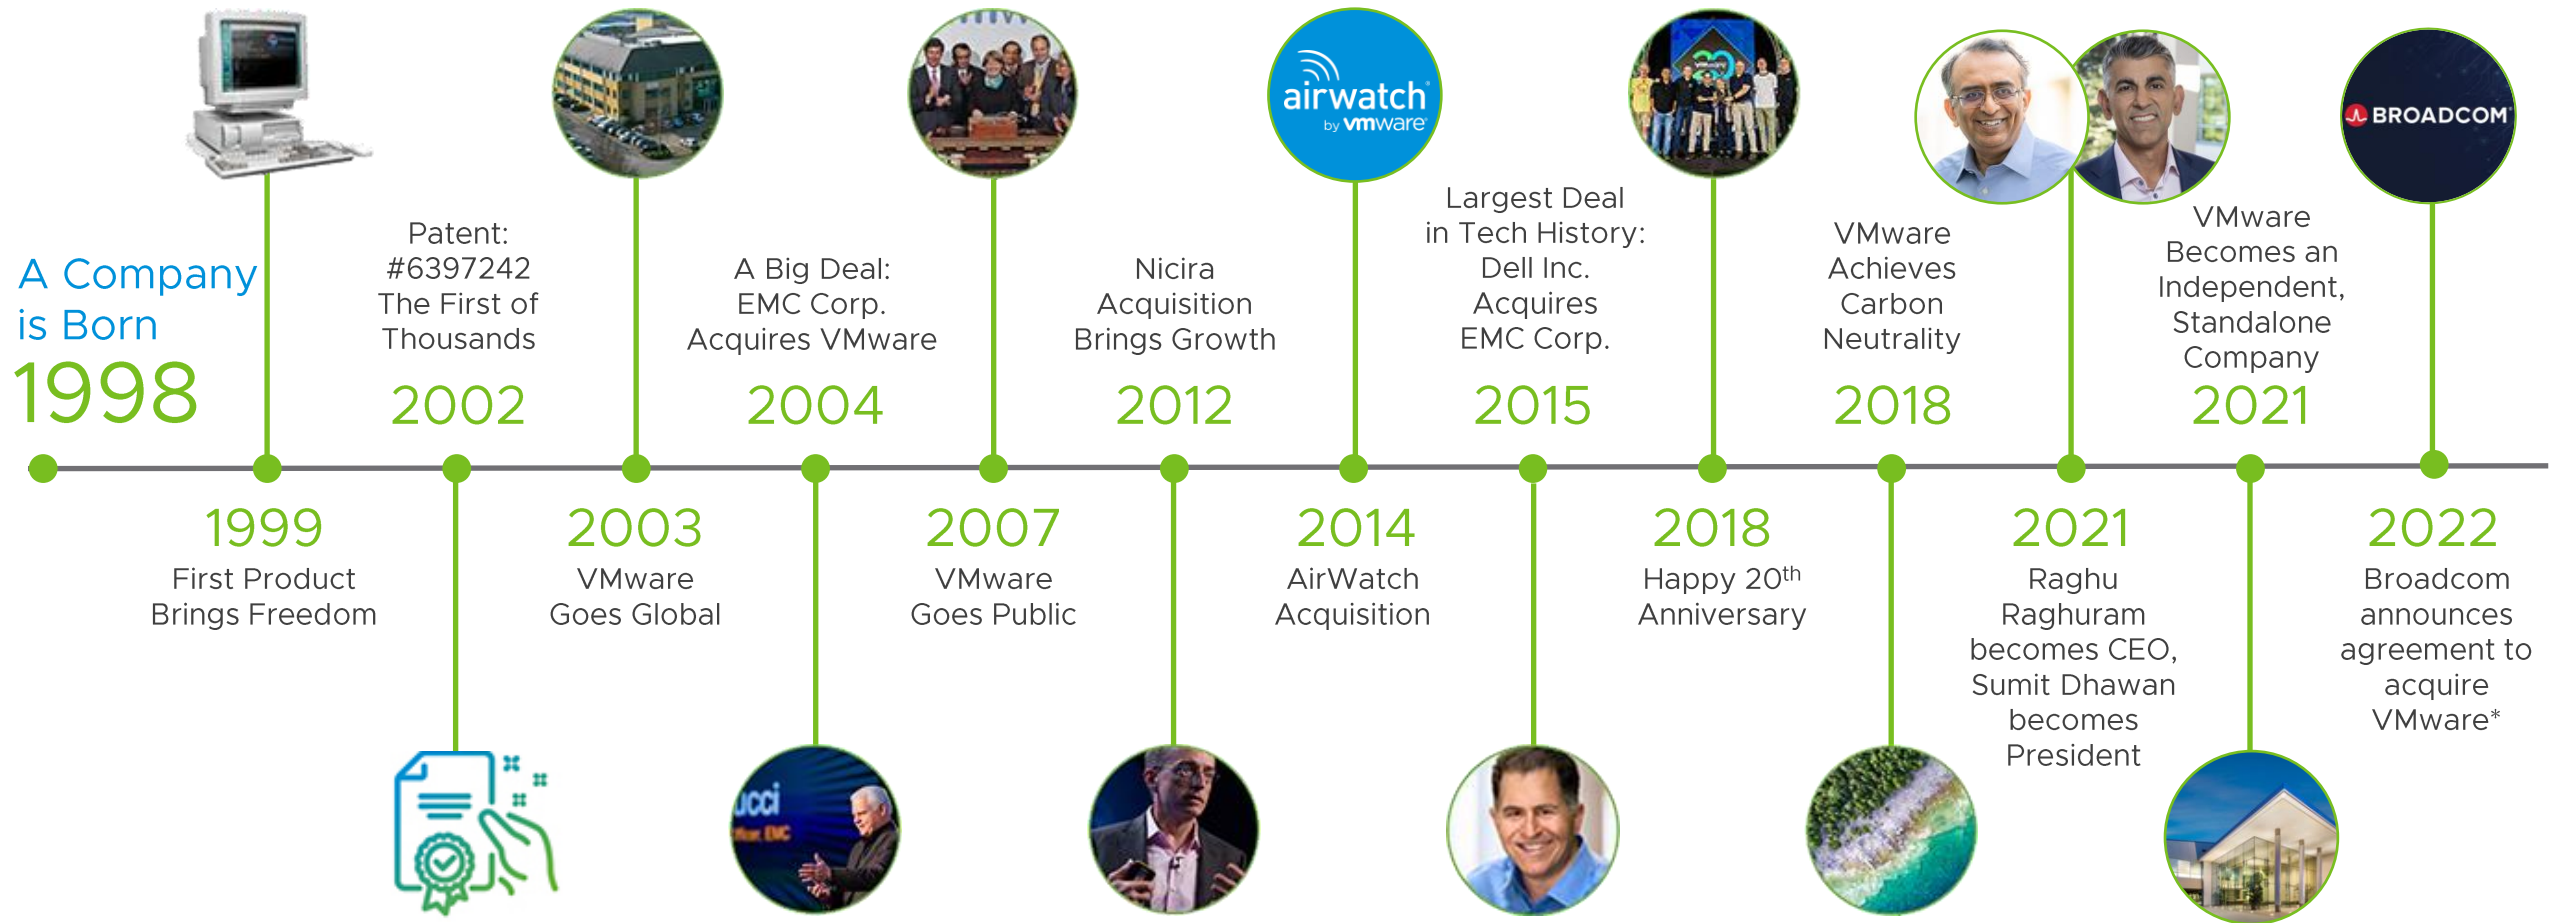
A Company is Born
1998

Patent: #6397242 The First of Thousands
2002

A Big Deal: EMC Corp. Acquires VMware
2004

Nicira Acquisition Brings Growth
2012

airwatch by vmware

Largest Deal in Tech History: Dell Inc. Acquires EMC Corp.
2015

VMware Achieves Carbon Neutrality
2018

VMware Becomes an Independent, Standalone Company
2021

BROADCOM

1999
First Product Brings Freedom

2003
VMware Goes Global

2007
VMware Goes Public

2014
AirWatch Acquisition

2018
Happy 20$^{th}$ Anniversary

2021
Raghu Raghuram becomes CEO, Sumit Dhawan becomes President

2022
Broadcom announces agreement to acquire VMware*

ucci